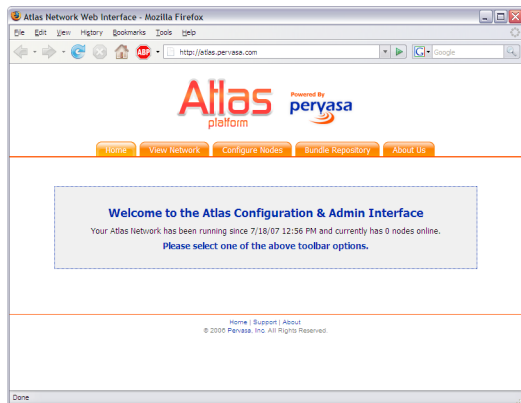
Atlas Network Web Interface - Mozilla Firefox

File Edit View History Bookmarks Tools Help

ABP

http://atlas.pervasa.com

Google

Atlas platform

Powered By pervasa

Home View Network Configure Nodes Bundle Repository About Us

Welcome to the Atlas Configuration & Admin Interface

Your Atlas Network has been running since 7/18/07 12:56 PM and currently has 0 nodes online.

Please select one of the above toolbar options.

Home | Support | About

© 2006 Pervasa, Inc. All Rights Reserved.

Done